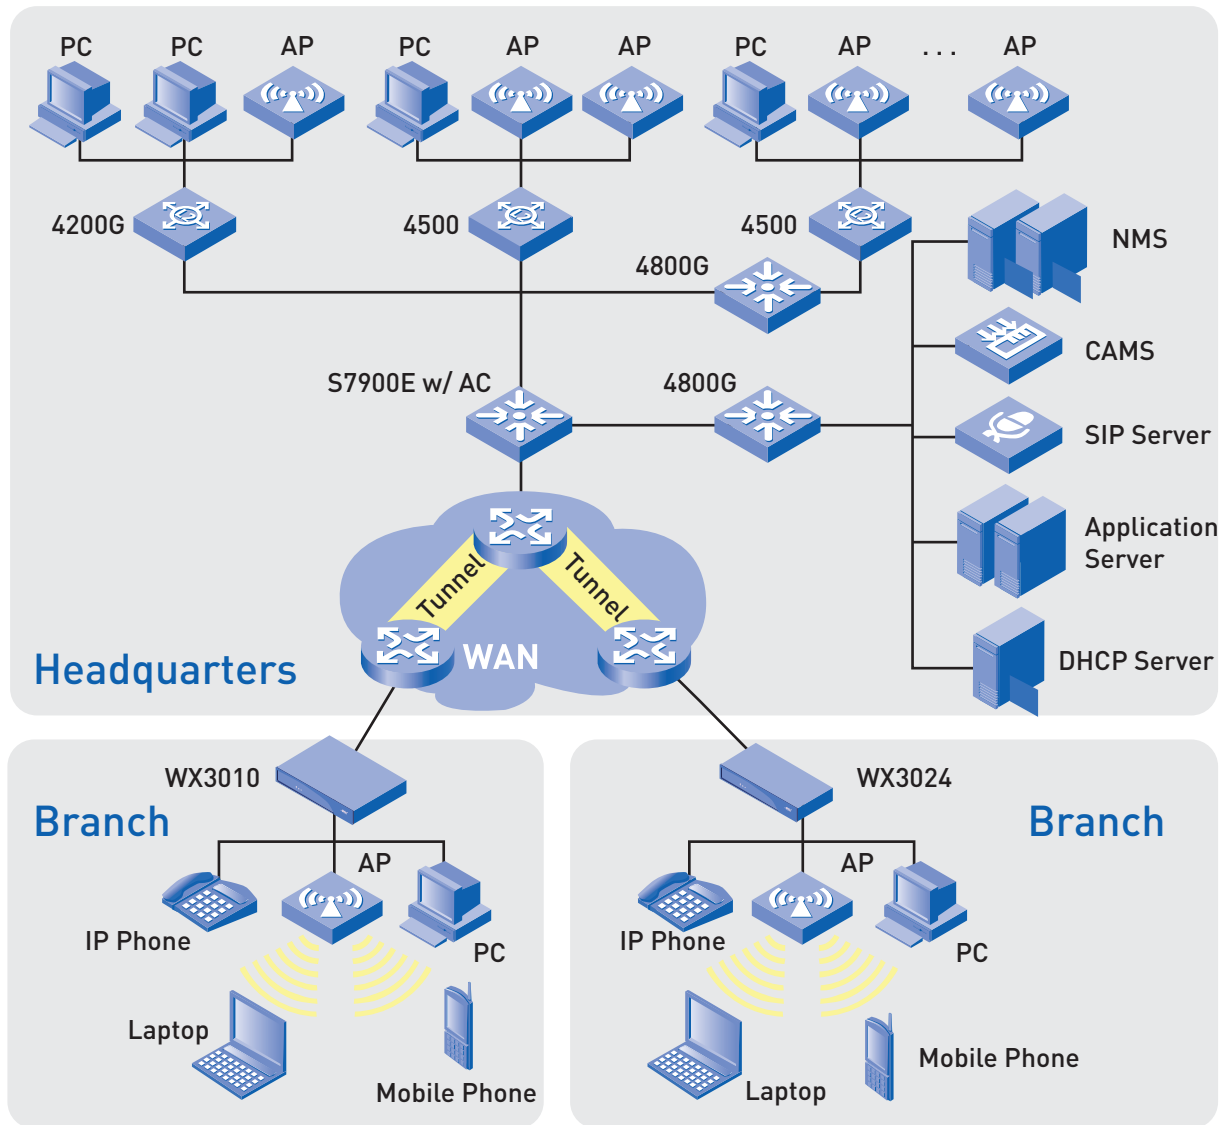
PC PC AP PC AP AP PC AP ... AP

4200G 4500 4500

4800G

NMS

CAMS

S7900E w/ AC 4800G

SIP Server

Application Server

Tunnel Tunnel

WAN

DHCP Server

Headquarters

WX3010

Branch

AP

IP Phone

PC

Laptop

Mobile Phone

WX3024

Branch

AP

IP Phone

PC

Mobile Phone

Laptop